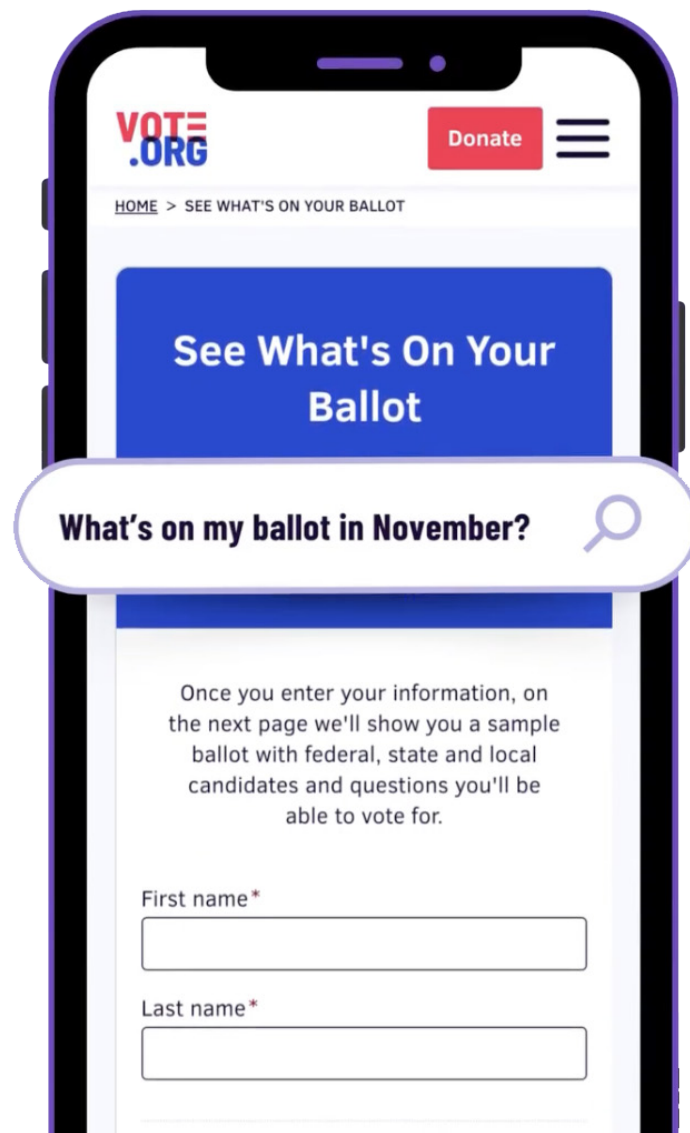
VOTE
.ORG

Donate

HOME > SEE WHAT'S ON YOUR BALLOT

See What's On Your Ballot

What's on my ballot in November?

Once you enter your information, on the next page we'll show you a sample ballot with federal, state and local candidates and questions you'll be able to vote for.

First name*

Last name*